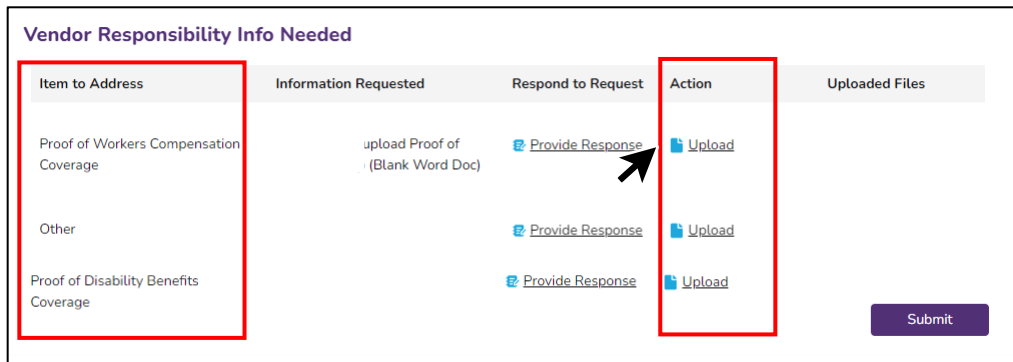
Vendor Responsibility Info Needed

| Item to Address | Information Requested | Respond to Request | Action | Uploaded Files |
|---|---|---|---|---|
| Proof of Workers Compensation Coverage | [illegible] upload Proof of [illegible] (Blank Word Doc) | Provide Response | Upload | |
| Other | | Provide Response | Upload | |
| Proof of Disability Benefits Coverage | | Provide Response | Upload | |

Submit